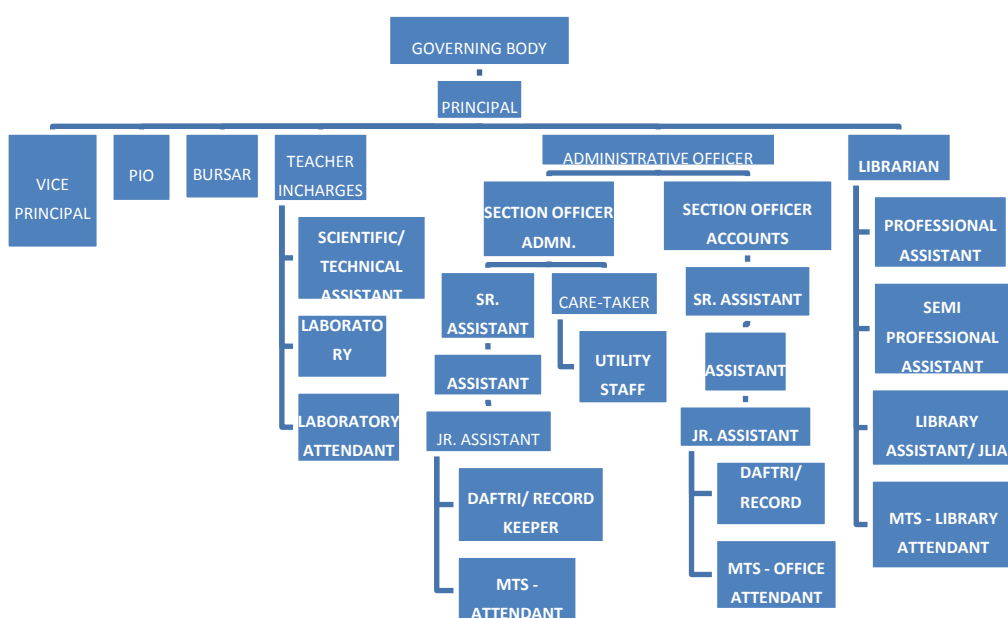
GOVERNING BODY

PRINCIPAL

VICE PRINCIPAL

PIO

BURSAR

TEACHER INCHARGES

SCIENTIFIC/ TECHNICAL ASSISTANT

LABORATORY

LABORATORY ATTENDANT

ADMINISTRATIVE OFFICER

SECTION OFFICER ADMN.

SR. ASSISTANT

ASSISTANT

JR. ASSISTANT

DAFTRI/ RECORD KEEPER

MTS - ATTENDANT

CARE-TAKER

UTILITY STAFF

SECTION OFFICER ACCOUNTS

SR. ASSISTANT

ASSISTANT

JR. ASSISTANT

DAFTRI/ RECORD

MTS - OFFICE ATTENDANT

LIBRARIAN

PROFESSIONAL ASSISTANT

SEMI PROFESSIONAL ASSISTANT

LIBRARY ASSISTANT/ JLIA

MTS - LIBRARY ATTENDANT